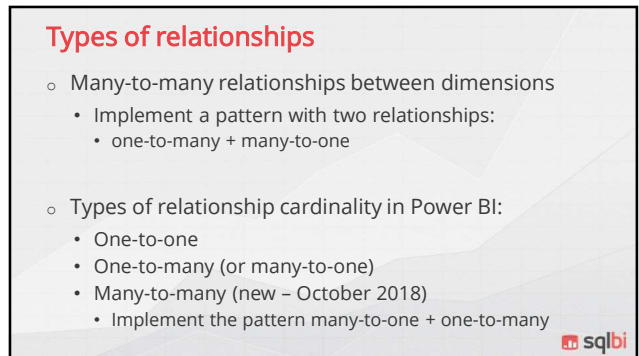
Types of relationships

- Many-to-many relationships between dimensions
  - Implement a pattern with two relationships:
    - one-to-many + many-to-one

- Types of relationship cardinality in Power BI:
  - One-to-one
  - One-to-many (or many-to-one)
  - Many-to-many (new – October 2018)
    - Implement the pattern many-to-one + one-to-many

sqlbi